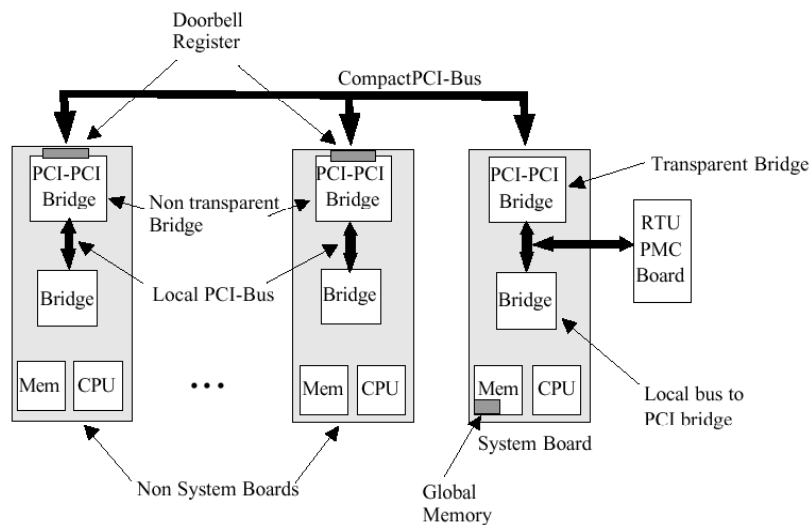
Doorbell Register

CompactPCI-Bus

PCI-PCI Bridge

Non transparent Bridge

PCI-PCI Bridge

PCI-PCI Bridge

Transparent Bridge

RTU PMC Board

Bridge

Local PCI-Bus

Bridge

Bridge

Mem

CPU

• • •

Mem

CPU

Mem

CPU

Local bus to PCI bridge

System Board

Non System Boards

Global Memory